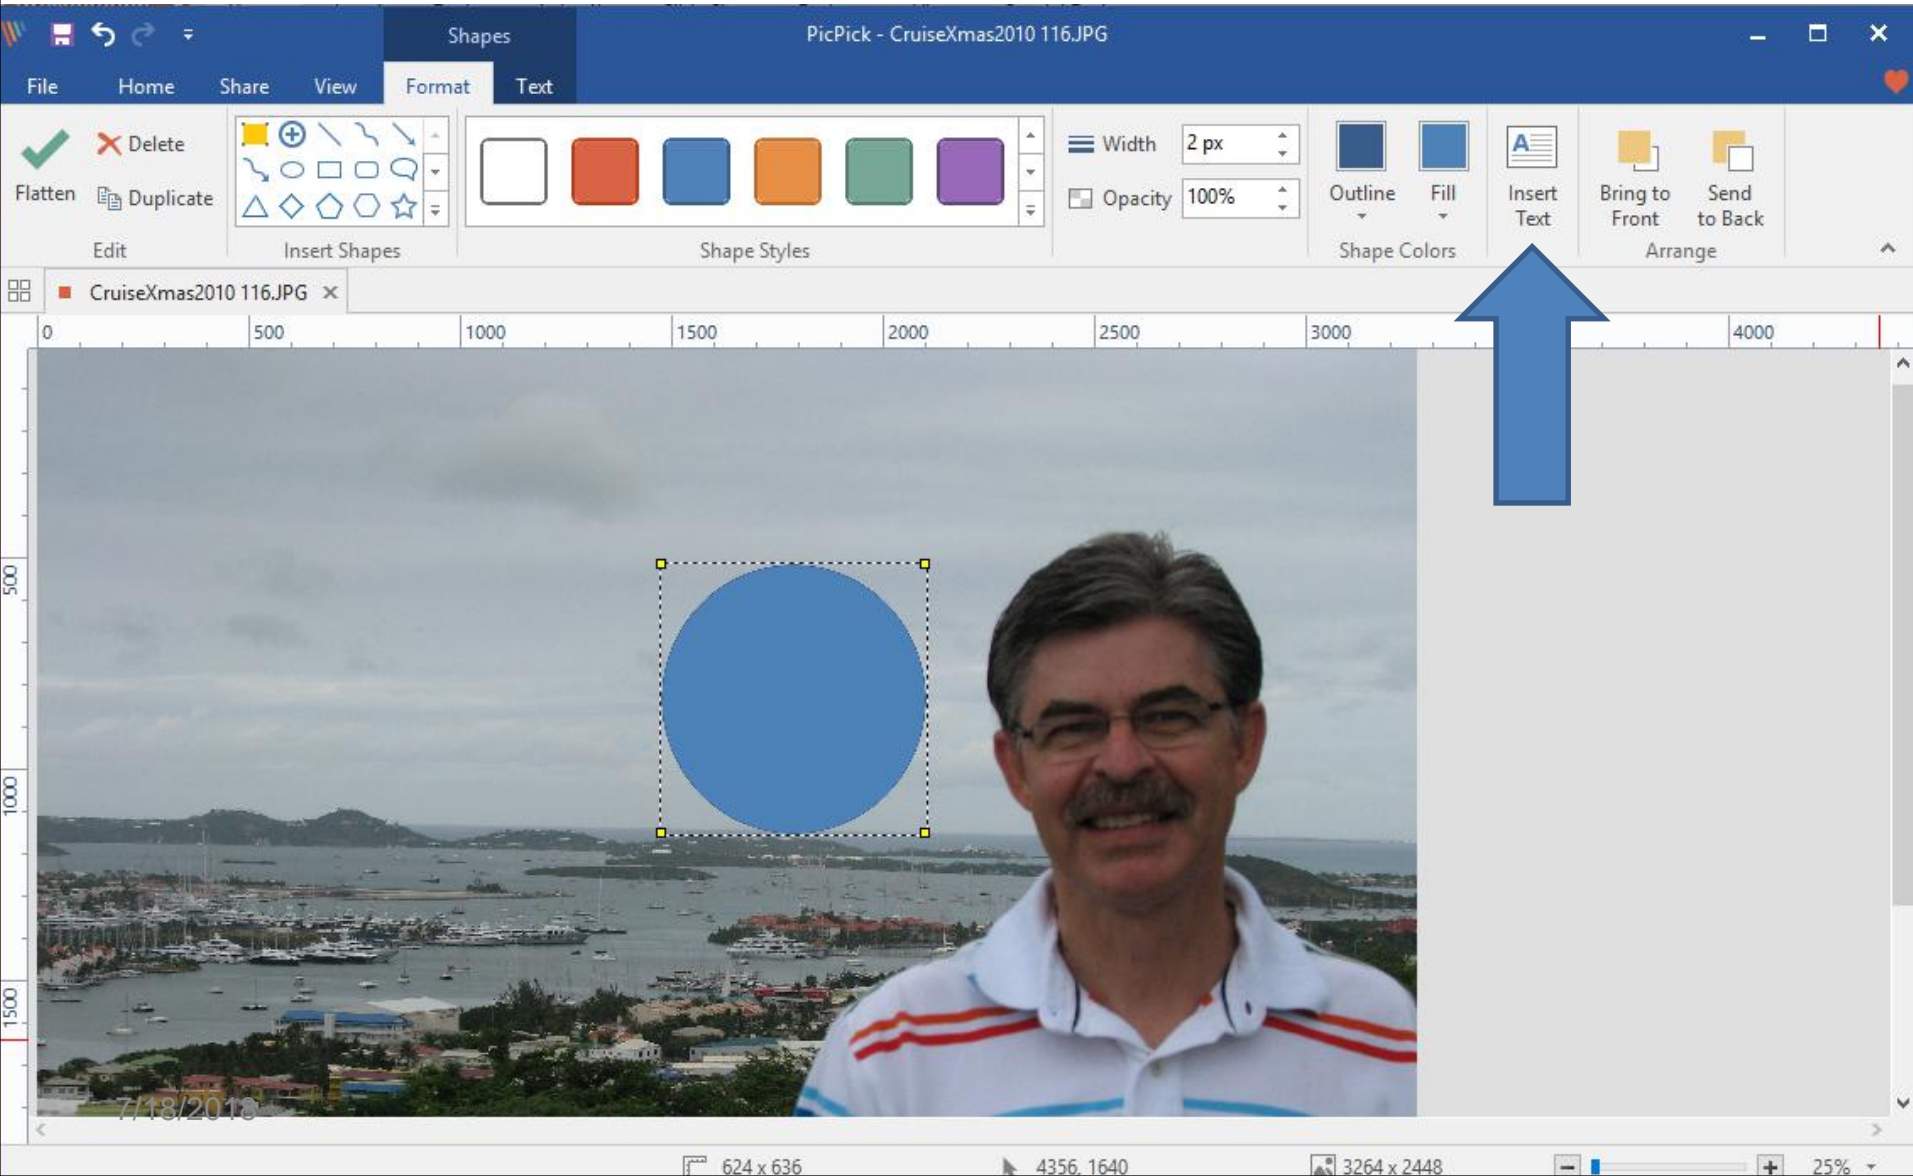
Shapes

PicPick - CruiseXmas2010 116.JPG

File Home Share View Format Text

Flatten

Delete

Duplicate

Edit

Insert Shapes

Shape Styles

Width 2 px

Opacity 100%

Outline

Fill

Shape Colors

Insert Text

Bring to Front

Send to Back

Arrange

CruiseXmas2010 116.JPG

0 500 1000 1500 2000 2500 3000 4000

500

1000

1500

7/18/2018

624 x 636

4356, 1640

3264 x 2448

25%